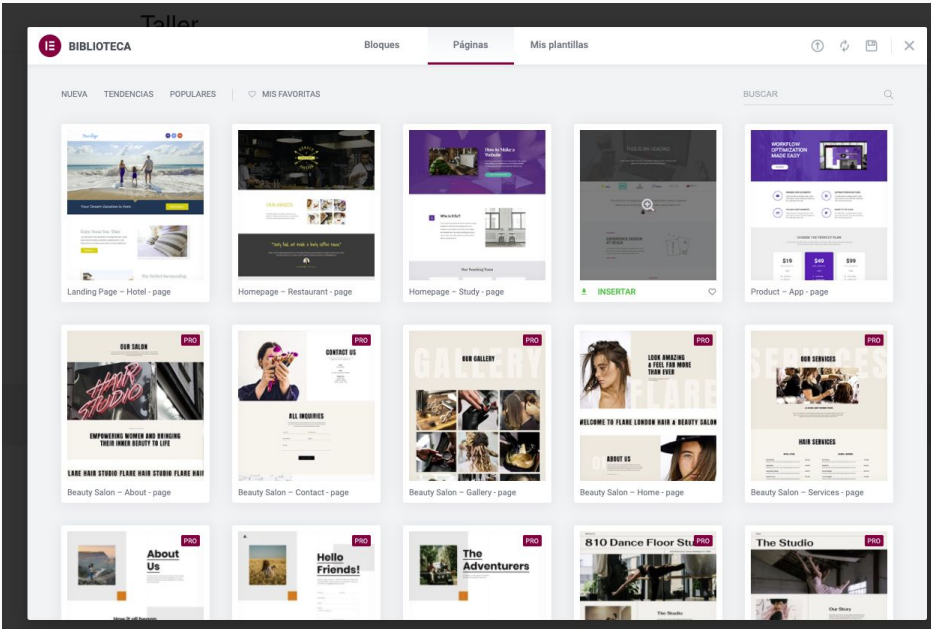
Taller

BIBLIOTECA

Bloques Páginas Mis plantillas

NUEVA TENDENCIAS POPULARES MIS FAVORITAS

BUSCAR

Your Dream Vacation Is Here

Landing Page – Hotel - page

Homepage – Restaurant - page

How to Make a Website

Homepage – Study - page

INSERTAR

WORKFLOW OPTIMIZATION MADE EASY

$19 $49 $99

Product – App - page

PRO
OUR SALON
EMPOWERING WOMEN AND BRINGING THEIR INNER BEAUTY TO LIFE
LARE HAIR STUDIO FLARE HAIR STUDIO FLARE HAIR
Beauty Salon – About - page

PRO
CONTACT US
ALL INQUIRIES
Beauty Salon – Contact - page

PRO
GALLERY
OUR GALLERY
Beauty Salon – Gallery - page

PRO
LOOK AMAZING & FEEL FOR MORE THAN EVER
FLARE
WELCOME TO FLARE LONDON HAIR & BEAUTY SALON
ABOUT US
Beauty Salon – Home - page

PRO
SERVICES
OUR SERVICES
HAIR SERVICES
Beauty Salon – Services - page

PRO
About Us

PRO
Hello Friends!

PRO
The Adventurers

PRO
810 Dance Floor Stu
The Studio

PRO
The Studio
Our Story